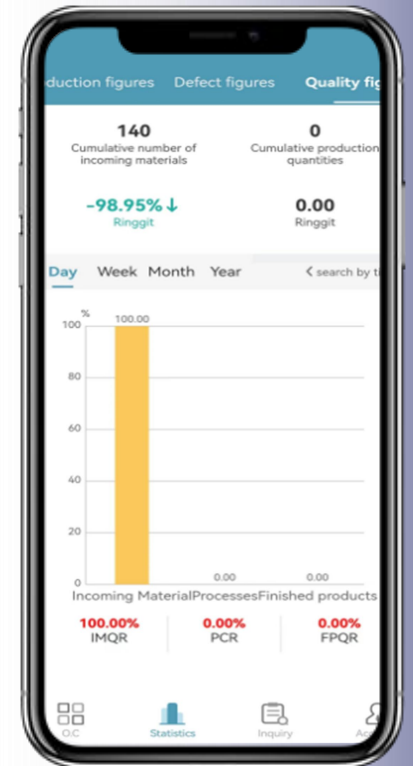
duction figures Defect figures Quality fig

140
Cumulative number of incoming materials

0
Cumulative production quantities

-98.95%↓
Ringgit

0.00
Ringgit

Day Week Month Year

< search by t

%
100
80
60
40
20
0

100.00
0.00
0.00

Incoming Material Processes Finished products

100.00%
IMQR

0.00%
PCR

0.00%
FPQR

O.C
Statistics
Inquiry
Ac